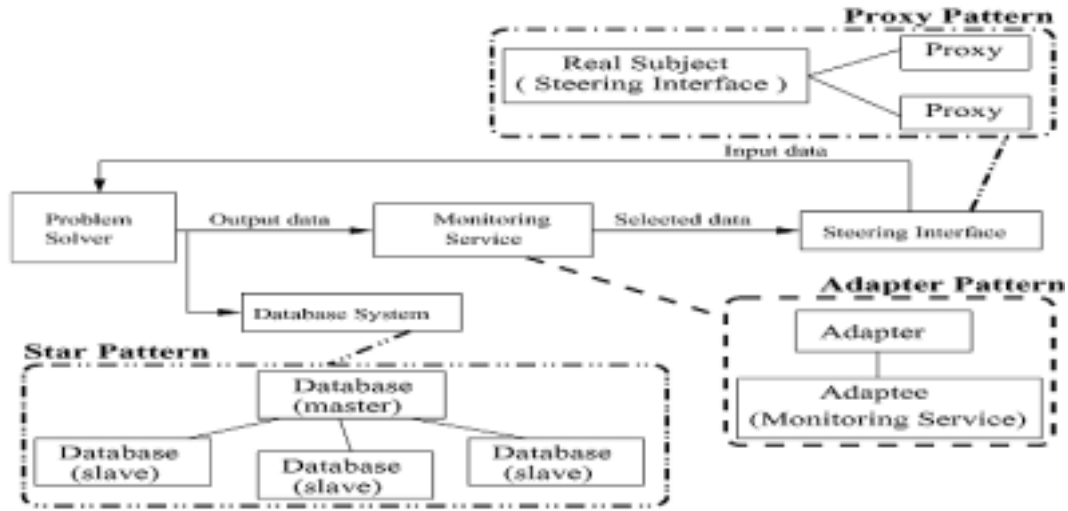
Proxy Pattern

Real Subject
( Steering Interface )

Proxy

Proxy

Input data

Problem Solver

Output data

Monitoring Service

Selected data

Steering Interface

Adapter Pattern

Database System

Adapter

Star Pattern

Database (master)

Adaptee (Monitoring Service)

Database (slave)

Database (slave)

Database (slave)